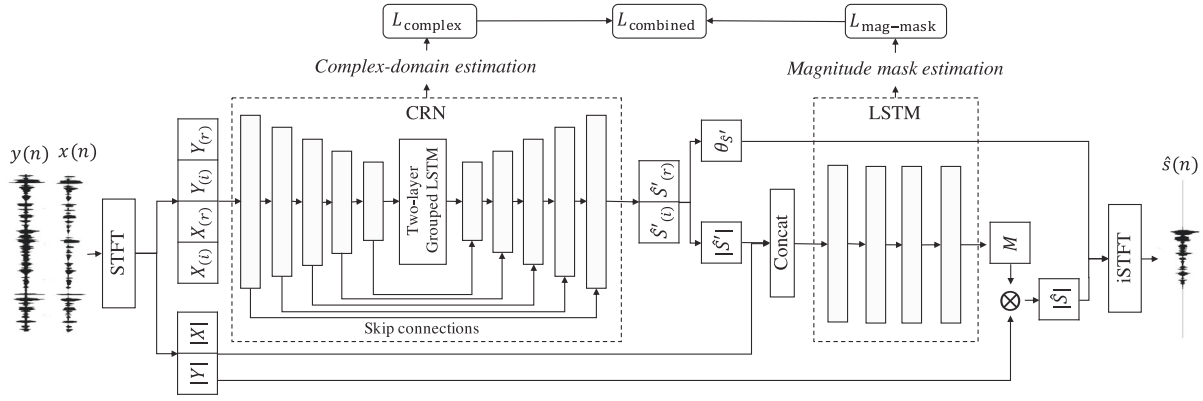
$L_{\text{complex}}$

$L_{\text{combined}}$

$L_{\text{mag-mask}}$

Complex-domain estimation

Magnitude mask estimation

CRN

LSTM

$y(n)$ $x(n)$

STFT

$Y_{(r)}$

$Y_{(i)}$

$X_{(r)}$

$X_{(i)}$

Two-layer Grouped LSTM

Skip connections

$\hat{S}'_{(r)}$

$\hat{S}'_{(i)}$

$\theta_{\hat{S}'}$

$|\hat{S}'|$

Concat

$M$

$\otimes$

$|\hat{S}|$

iSTFT

$\hat{s}(n)$

$|X|$

$|Y|$